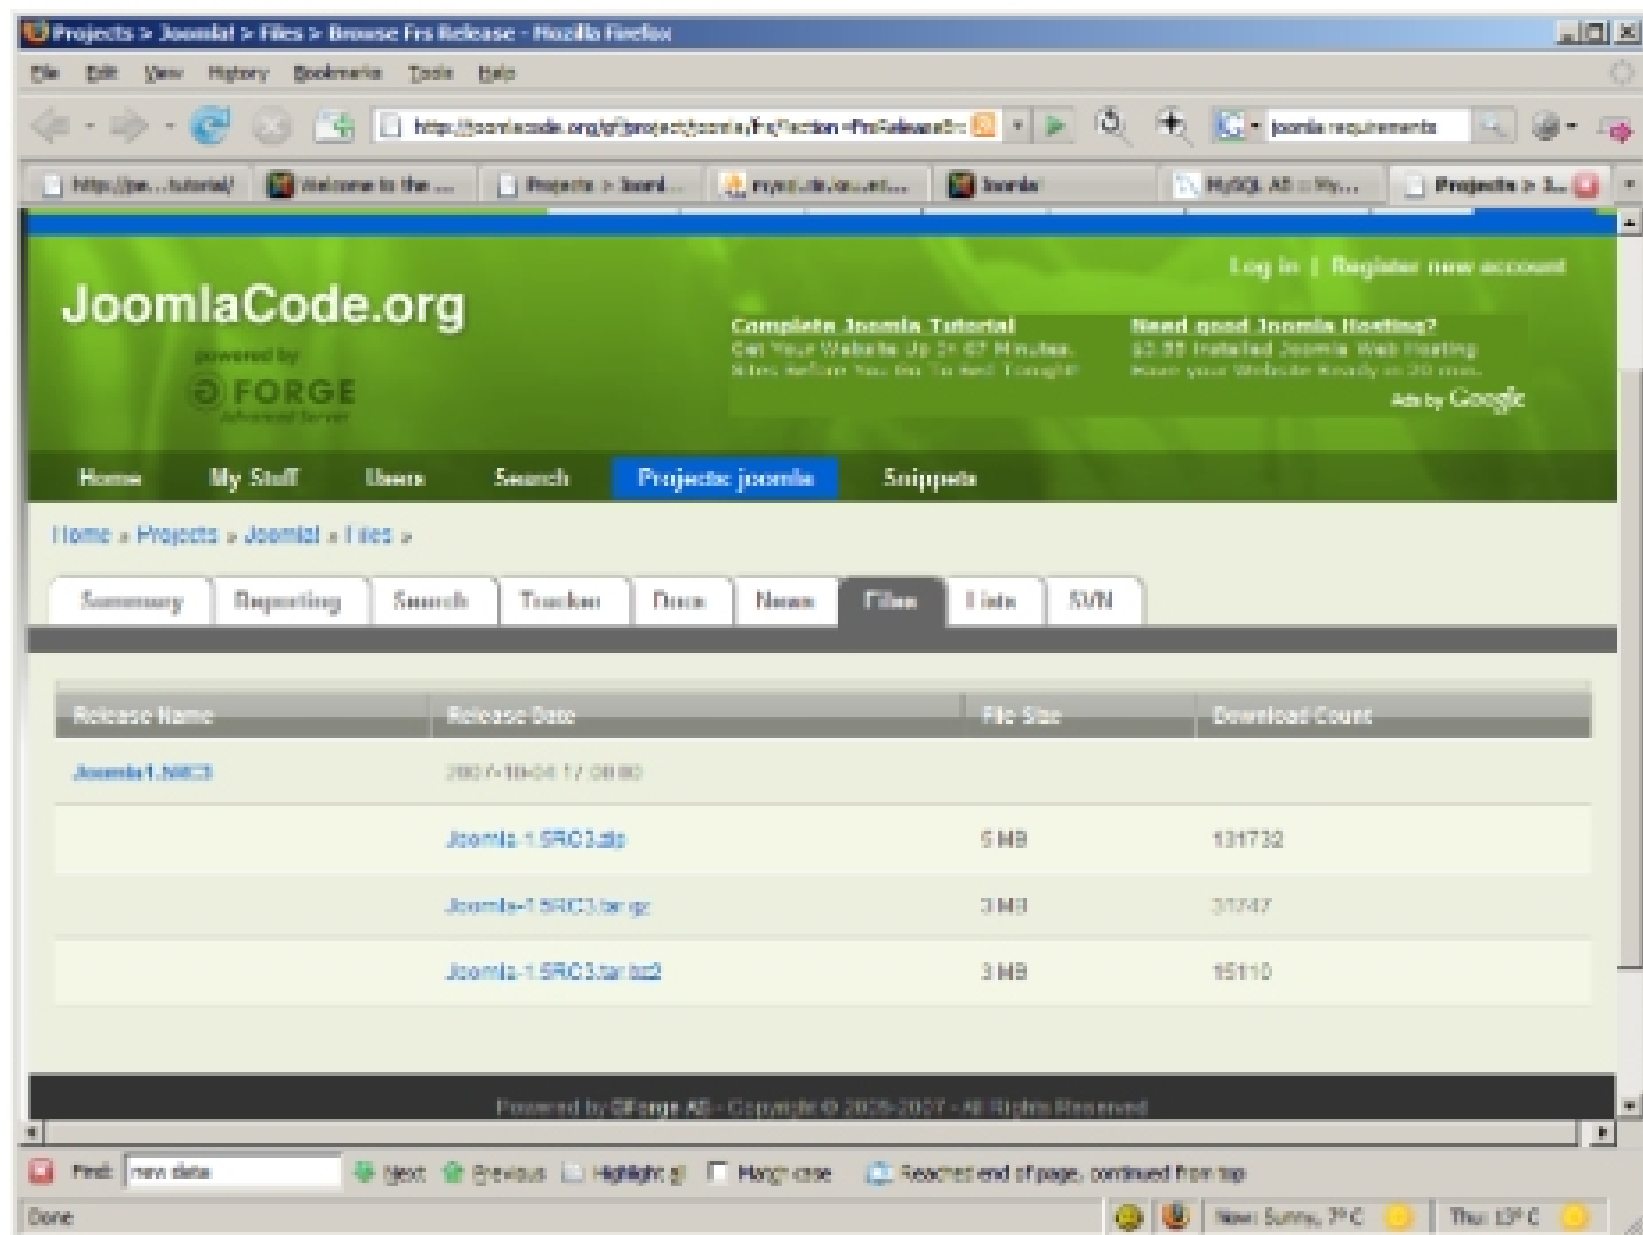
Projects > Joomla! > Files > Browse Frs Release - Mozilla Firefox

File Edit View History Bookmarks Tools Help

http://joomlacode.org/gf/project/joomla/frs/?action=FrsReleaseBr

joomla requirements

http://pe...tutorial/ | Welcome to the ... | Projects > Joom... | mysql...de/on...et... | Joomla! | MySQL AB :: My... | Projects > J...

Log in | Register new account

JoomlaCode.org

powered by

FORGE

Advanced Server

Complete Joomla Tutorial
Get Your Website Up In 67 Minutes.
Sites Before You Go To Bed Tonight!

Need good Joomla Hosting?
$2.95 Installed Joomla Web Hosting
Have your Website Ready in 30 min.

Ads by Google

Home | My Stuff | Users | Search | Projects: joomla | Snippets

Home » Projects » Joomla! » Files »

Summary | Reporting | Search | Tracker | Docs | News | Files | Lists | SVN

| Release Name | Release Date | File Size | Download Count |
|---|---|---|---|
| Joomla1.5RC3 | 2007-10-04 17:00:00 | | |
| | Joomla-1.5RC3.zip | 5 MB | 131732 |
| | Joomla-1.5RC3.tar.gz | 3 MB | 31747 |
| | Joomla-1.5RC3.tar.bz2 | 3 MB | 15110 |

Powered by GForge AS - Copyright © 2005-2007 - All Rights Reserved

Find: new data | Next | Previous | Highlight all | Match case | Reached end of page, continued from top

Done | Now: Sunny, 7° C | Thu: 13° C